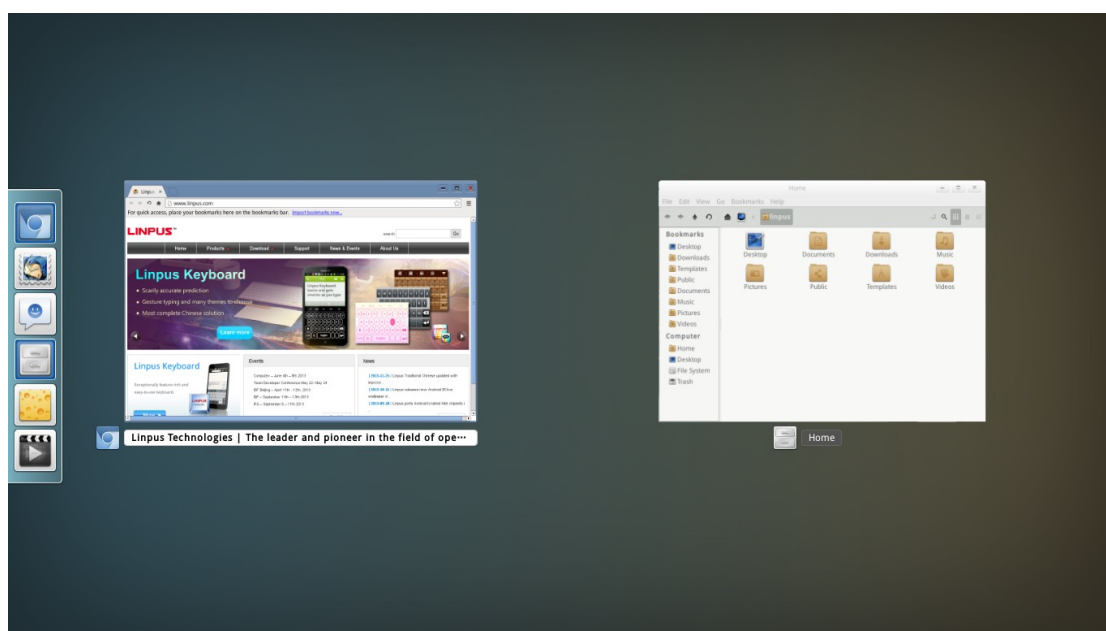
Linpus ×
www.linpus.com
For quick access, place your bookmarks here on the bookmarks bar. Import bookmarks now...

LINPUS
Home Products Download Support News & Events About Us

Linpus Keyboard
• Scarily accurate prediction
• Gesture typing and many themes to choose
• Most complete Chinese solution
Learn more

Linpus Keyboard
Events
News

Linpus Technologies | The leader and pioneer in the field of ope···

Home
File Edit View Go Bookmarks Help
linpus
Bookmarks
Desktop
Downloads
Templates
Public
Documents
Music
Pictures
Videos
Computer
Home
Desktop
File System
Trash
Desktop
Documents
Downloads
Music
Pictures
Public
Templates
Videos

Home